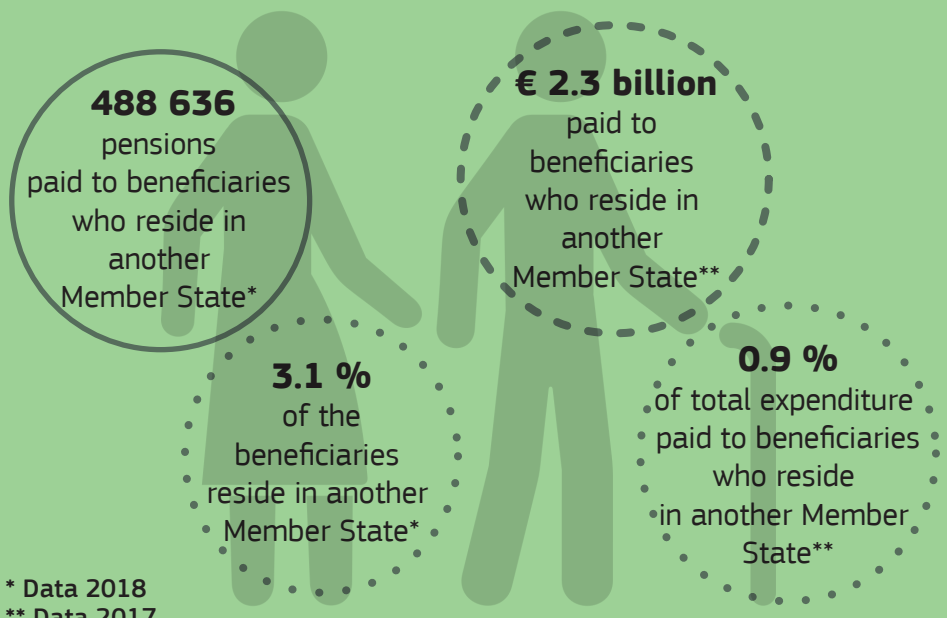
**488 636**
pensions
paid to beneficiaries
who reside in
another
Member State*

**€ 2.3 billion**
paid to
beneficiaries
who reside in
another
Member State**

**3.1 %**
of the
beneficiaries
reside in another
Member State*

**0.9 %**
of total expenditure
paid to beneficiaries
who reside
in another Member
State**

* Data 2018
** Data 2017